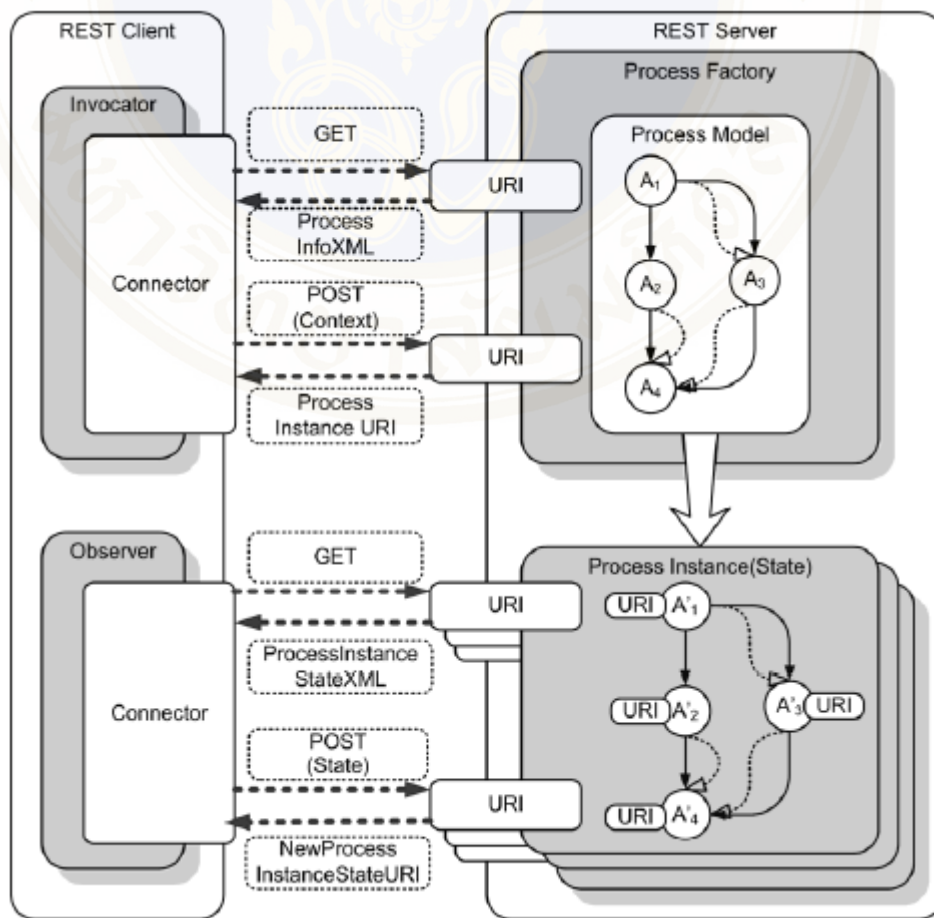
REST Client

REST Server

Process Factory

Invocator

GET

Process Model

$A_1$

URI

Process InfoXML

$A_2$

$A_3$

Connector

POST (Context)

URI

$A_4$

Process Instance URI

Observer

GET

Process Instance(State)

URI

URI $A'_1$

ProcessInstance StateXML

URI $A'_2$

$A'_3$ URI

Connector

POST (State)

URI

URI $A'_4$

NewProcess InstanceStateURI